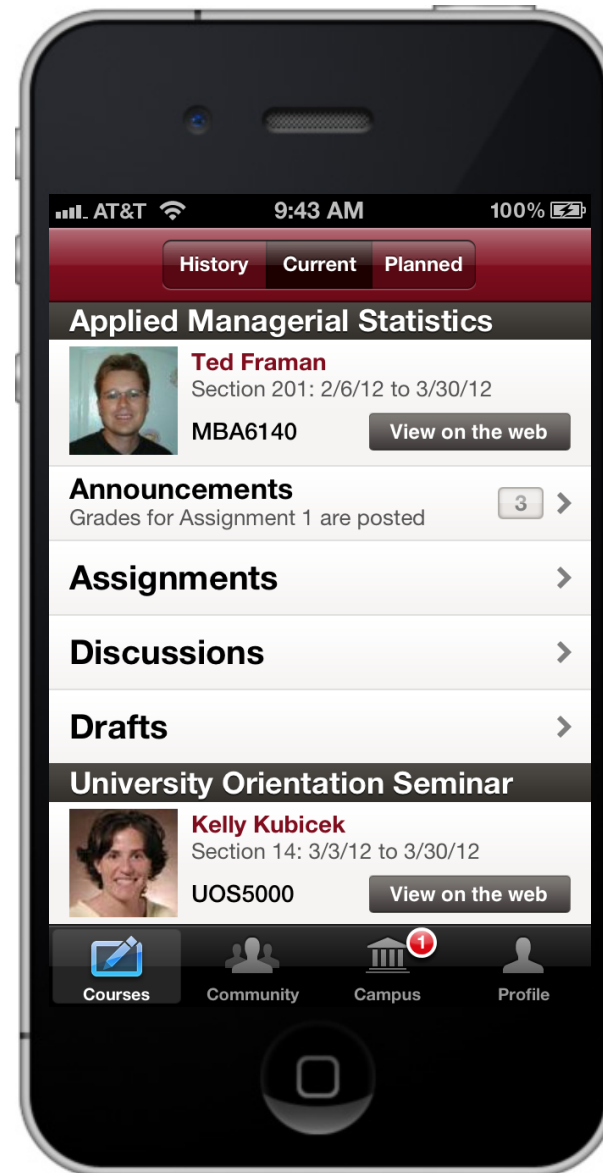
AT&T 9:43 AM 100%

History Current Planned

Applied Managerial Statistics

Ted Framan
Section 201: 2/6/12 to 3/30/12
MBA6140
View on the web

Announcements
Grades for Assignment 1 are posted
3

Assignments

Discussions

Drafts

University Orientation Seminar

Kelly Kubicek
Section 14: 3/3/12 to 3/30/12
UOS5000
View on the web

Courses Community 1 Campus Profile